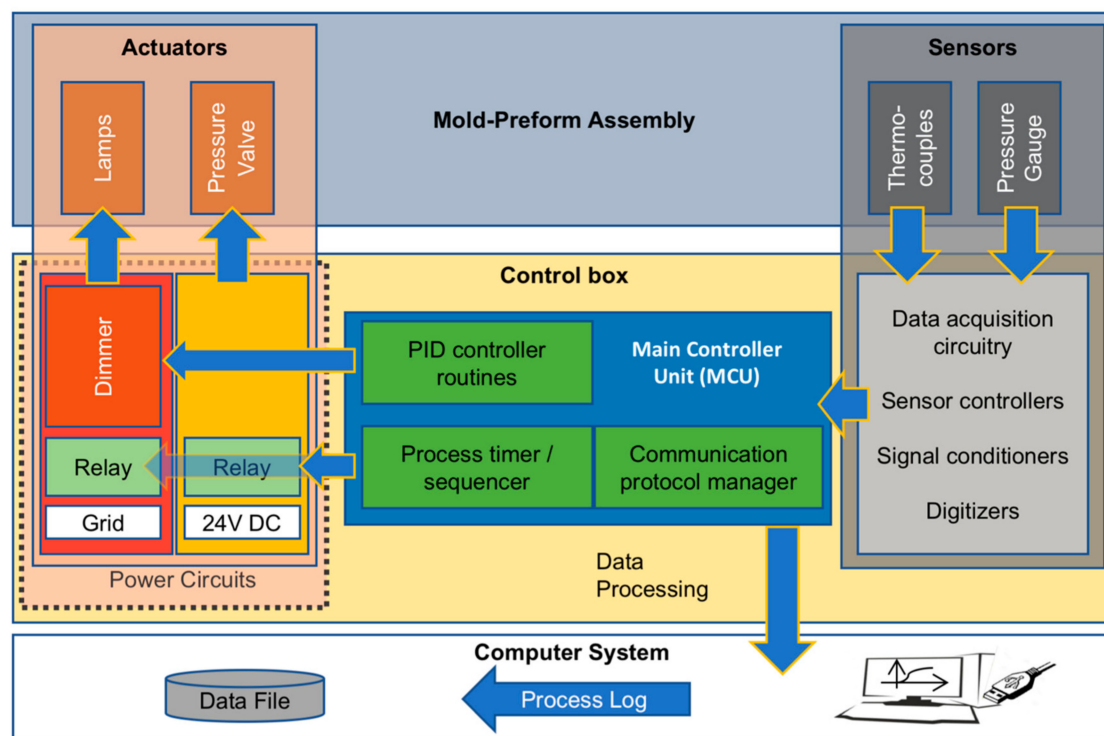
Actuators

Lamps

Pressure Valve

Mold-Preform Assembly

Sensors

Thermo-couples

Pressure Gauge

Control box

Dimmer

Relay

Relay

Grid

24V DC

Power Circuits

PID controller routines

Main Controller Unit (MCU)

Process timer / sequencer

Communication protocol manager

Data acquisition circuitry

Sensor controllers

Signal conditioners

Digitizers

Data Processing

Computer System

Data File

Process Log